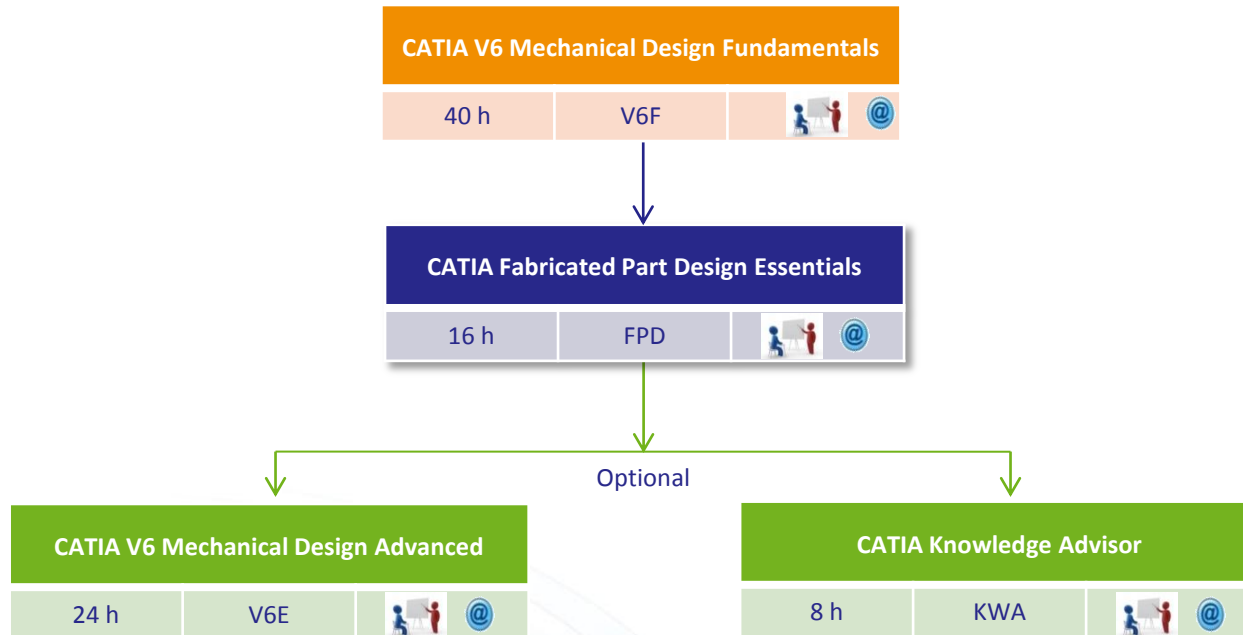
CATIA V6 Mechanical Design Fundamentals

| 40 h | V6F | @ |
|---|---|---|

CATIA Fabricated Part Design Essentials

| 16 h | FPD | @ |
|---|---|---|

Optional

CATIA V6 Mechanical Design Advanced

| 24 h | V6E | @ |
|---|---|---|

CATIA Knowledge Advisor

| 8 h | KWA | @ |
|---|---|---|